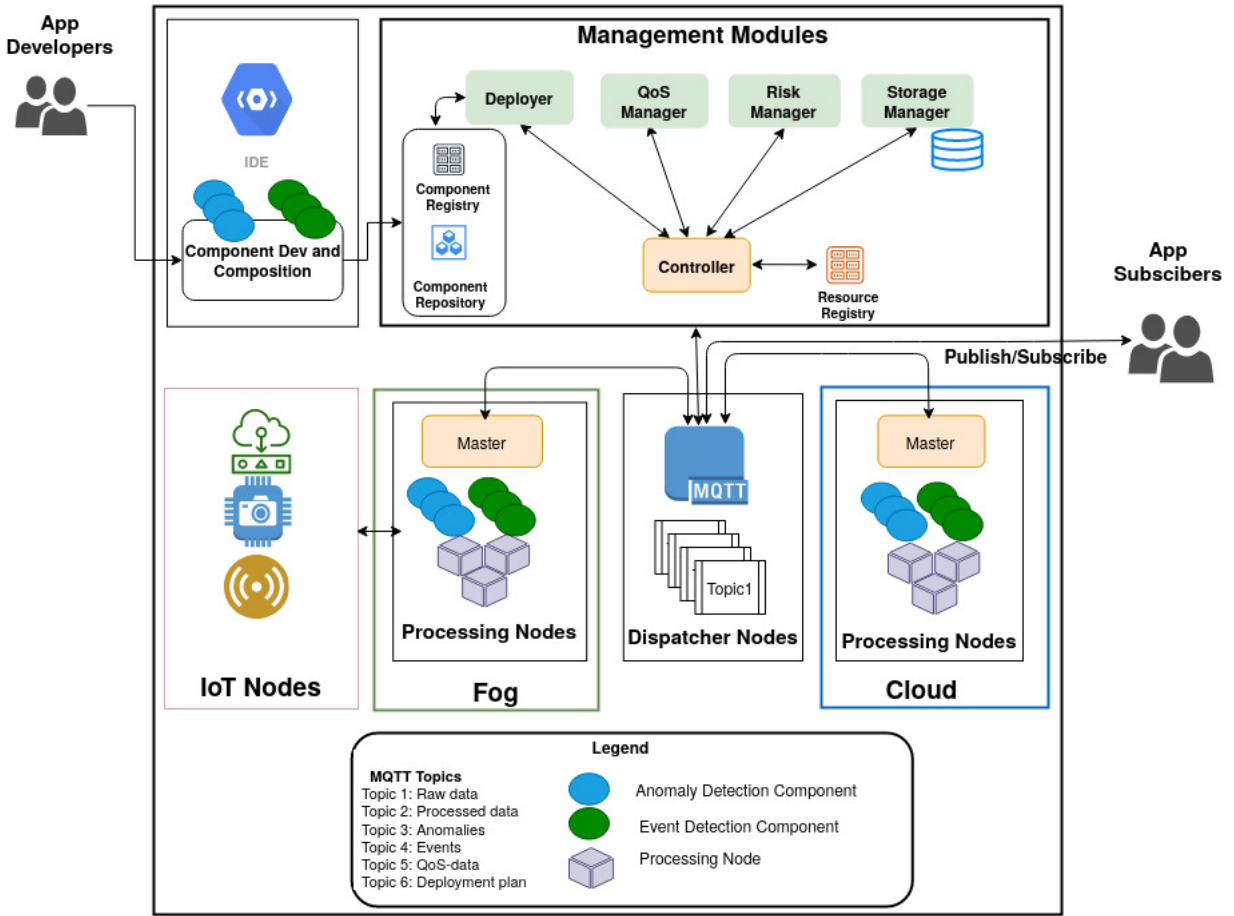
App Developers

IDE

Component Dev and Composition

Management Modules

Deployer

QoS Manager

Risk Manager

Storage Manager

Component Registry

Component Repository

Controller

Resource Registry

App Subscibers

Publish/Subscribe

Master

Processing Nodes

MQTT

Topic1

Dispatcher Nodes

Master

Processing Nodes

IoT Nodes

Fog

Cloud

Legend

MQTT Topics
Topic 1: Raw data
Topic 2: Processed data
Topic 3: Anomalies
Topic 4: Events
Topic 5: QoS-data
Topic 6: Deployment plan

Anomaly Detection Component

Event Detection Component

Processing Node